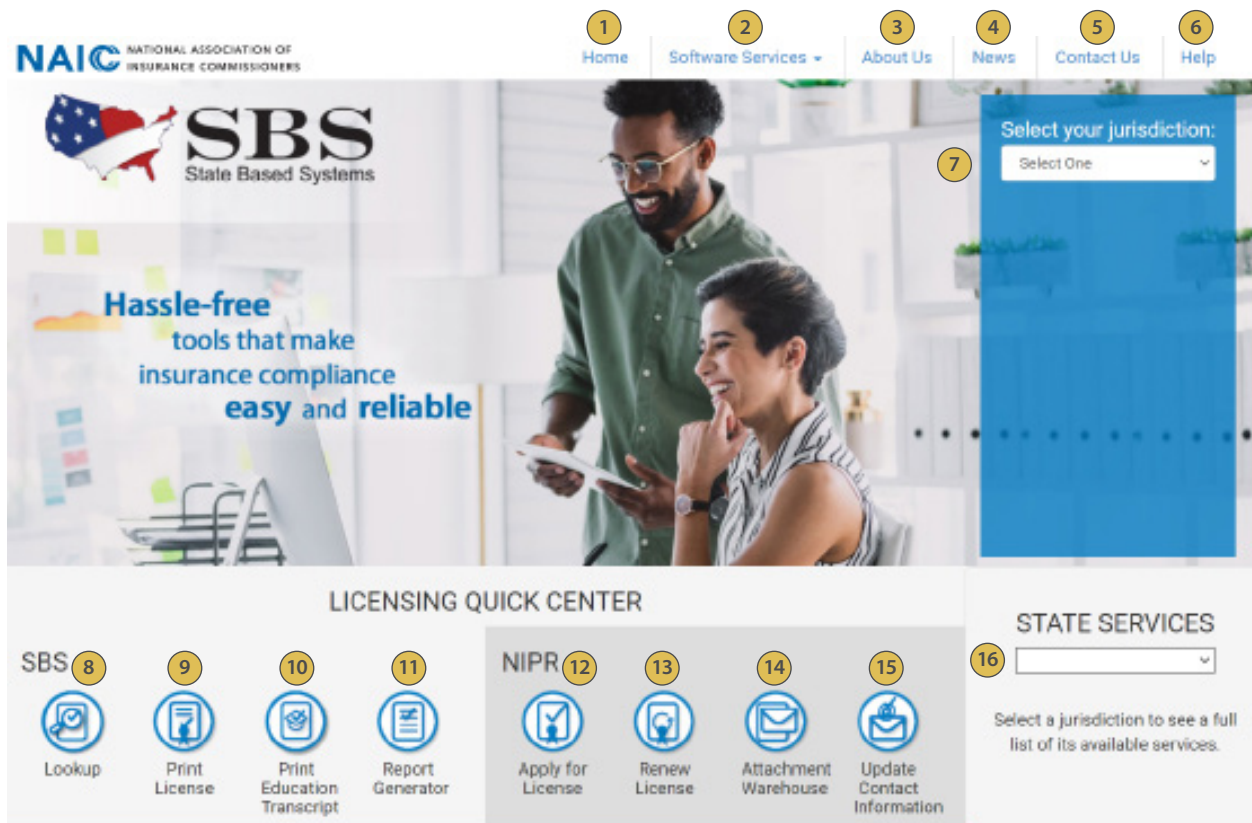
NAIC NATIONAL ASSOCIATION OF INSURANCE COMMISSIONERS

1 Home
2 Software Services
3 About Us
4 News
5 Contact Us
6 Help

SBS
State Based Systems

Select your jurisdiction:
7
Select One

Hassle-free tools that make insurance compliance easy and reliable

LICENSING QUICK CENTER

SBS
8 Lookup
9 Print License
10 Print Education Transcript
11 Report Generator

NIPR
12 Apply for License
13 Renew License
14 Attachment Warehouse
15 Update Contact Information

STATE SERVICES
16

Select a jurisdiction to see a full list of its available services.